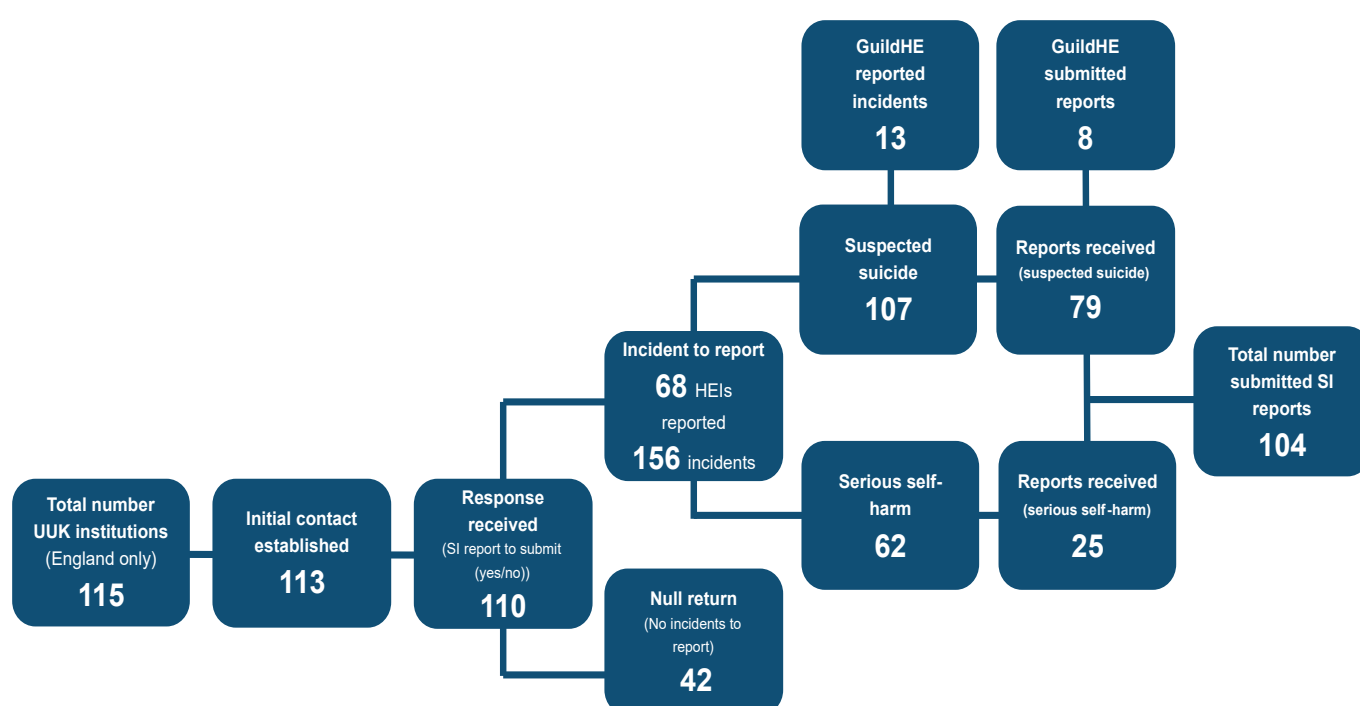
GuildHE reported incidents
13

GuildHE submitted reports
8

Suspected suicide
107

Reports received
(suspected suicide)
79

Total number submitted SI reports
104

Incident to report
68 HEIs reported
156 incidents

Serious self-harm
62

Reports received
(serious self-harm)
25

Total number UUK institutions
(England only)
115

Initial contact established
113

Response received
(SI report to submit (yes/no))
110

Null return
(No incidents to report)
42